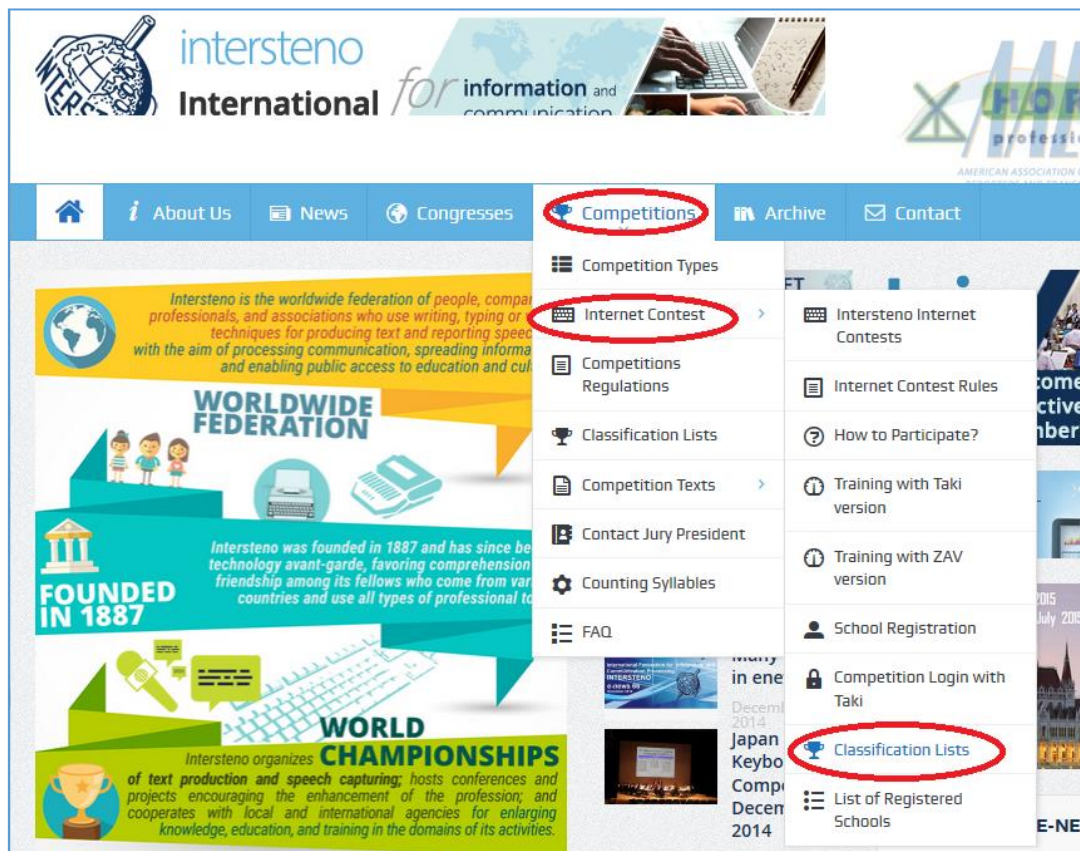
intersteno
International for information and communication

About Us
News
Congresses
Competitions
Archive
Contact

Competition Types
Internet Contest
Competitions Regulations
Classification Lists
Competition Texts
Contact Jury President
Counting Syllables
FAQ

Intersteno Internet Contests
Internet Contest Rules
How to Participate?
Training with Taki version
Training with ZAV version
School Registration
Competition Login with Taki
Classification Lists
List of Registered Schools

Intersteno is the worldwide federation of people, compar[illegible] professionals, and associations who use writing, typing or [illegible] techniques for producing text and reporting speec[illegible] with the aim of processing communication, spreading informa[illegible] and enabling public access to education and cul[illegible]

WORLDWIDE FEDERATION

Intersteno was founded in 1887 and has since be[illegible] technology avant-garde, favoring comprehension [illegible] friendship among its fellows who come from var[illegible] countries and use all types of professional to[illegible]

FOUNDED IN 1887

WORLD CHAMPIONSHIPS

Intersteno organizes of text production and speech capturing; hosts conferences and projects encouraging the enhancement of the profession; and cooperates with local and international agencies for enlarging knowledge, education, and training in the domains of its activities.

in ene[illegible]
Decem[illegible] 2014
Japan Keybo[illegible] Comp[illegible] Decem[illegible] 2014

E-NE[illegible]